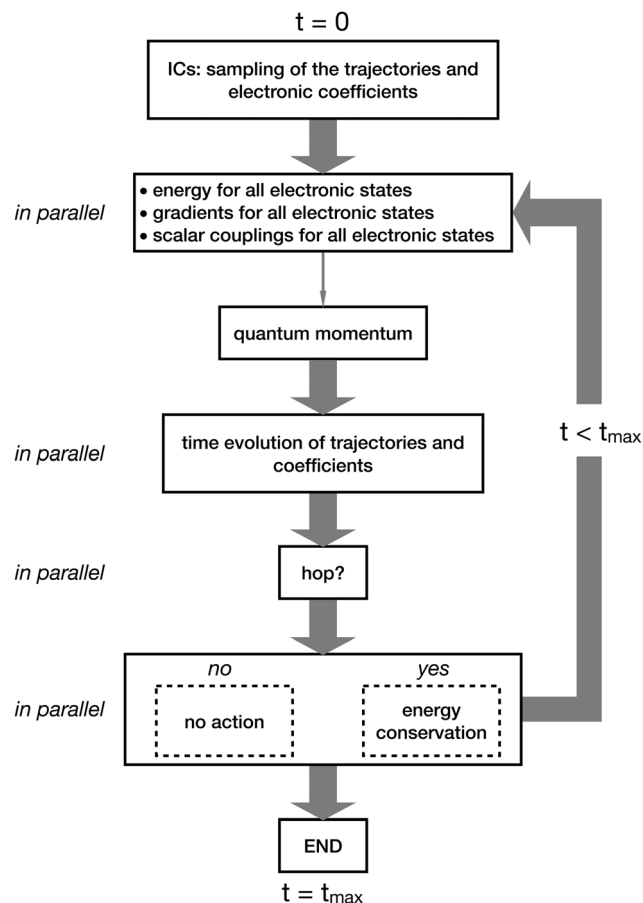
t = 0

ICs: sampling of the trajectories and electronic coefficients

in parallel

• energy for all electronic states
• gradients for all electronic states
• scalar couplings for all electronic states

quantum momentum

in parallel

time evolution of trajectories and coefficients

$t < t_{max}$

in parallel

hop?

in parallel

no

no action

yes

energy conservation

END

$t = t_{max}$